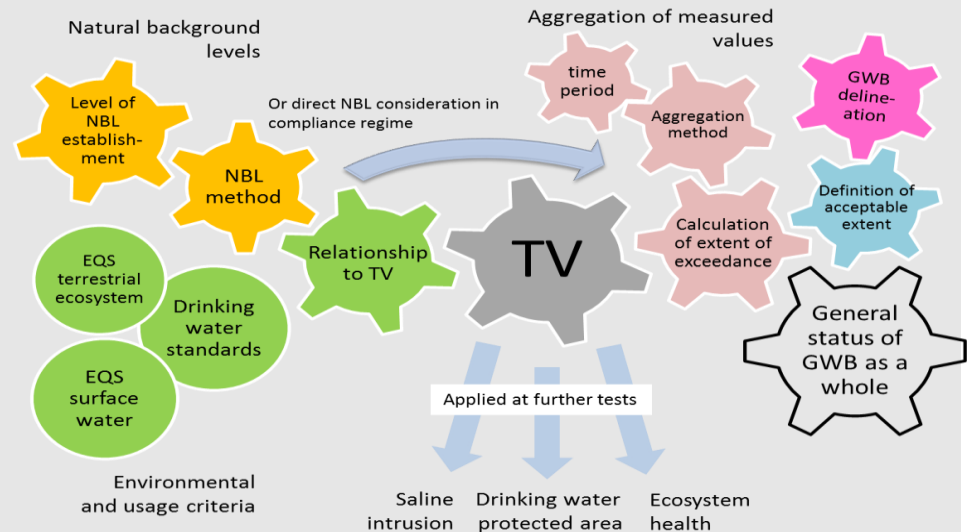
Natural background levels

Aggregation of measured values

Level of NBL establishment

Or direct NBL consideration in compliance regime

time period

Aggregation method

GWB delineation

NBL method

Relationship to TV

TV

Calculation of extent of exceedance

Definition of acceptable extent

EQS terrestrial ecosystem

Drinking water standards

EQS surface water

General status of GWB as a whole

Applied at further tests

Environmental and usage criteria

Saline intrusion

Drinking water protected area

Ecosystem health